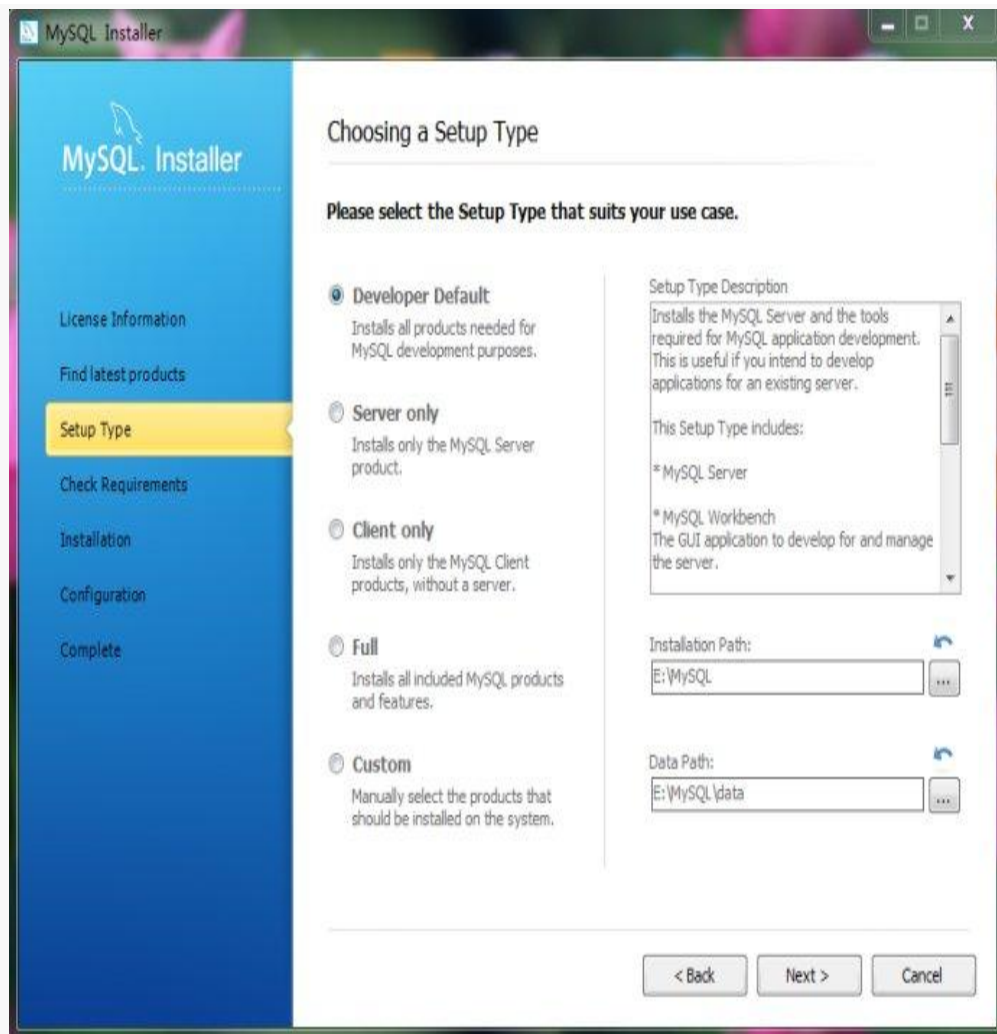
MySQL Installer

MySQL. Installer

License Information
Find latest products
Setup Type
Check Requirements
Installation
Configuration
Complete

Choosing a Setup Type

Please select the Setup Type that suits your use case.

Developer Default
Installs all products needed for MySQL development purposes.

Server only
Installs only the MySQL Server product.

Client only
Installs only the MySQL Client products, without a server.

Full
Installs all included MySQL products and features.

Custom
Manually select the products that should be installed on the system.

Setup Type Description
Installs the MySQL Server and the tools required for MySQL application development. This is useful if you intend to develop applications for an existing server.

This Setup Type includes:

* MySQL Server

* MySQL Workbench
The GUI application to develop for and manage the server.

Installation Path:
E:\MySQL

Data Path:
E:\MySQL\data

< Back
Next >
Cancel